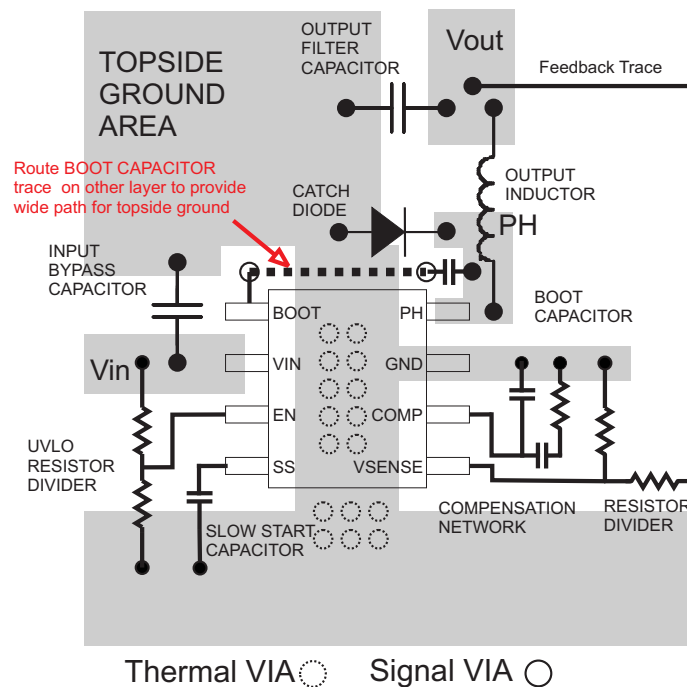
TOPSIDE GROUND AREA

OUTPUT FILTER CAPACITOR

Vout

Feedback Trace

Route BOOT CAPACITOR trace on other layer to provide wide path for topside ground

CATCH DIODE

OUTPUT INDUCTOR

PH

INPUT BYPASS CAPACITOR

BOOT CAPACITOR

BOOT

PH

Vin

VIN

GND

EN

COMP

SS

VSENSE

UVLO RESISTOR DIVIDER

COMPENSATION NETWORK

RESISTOR DIVIDER

SLOW START CAPACITOR

Thermal VIA

Signal VIA